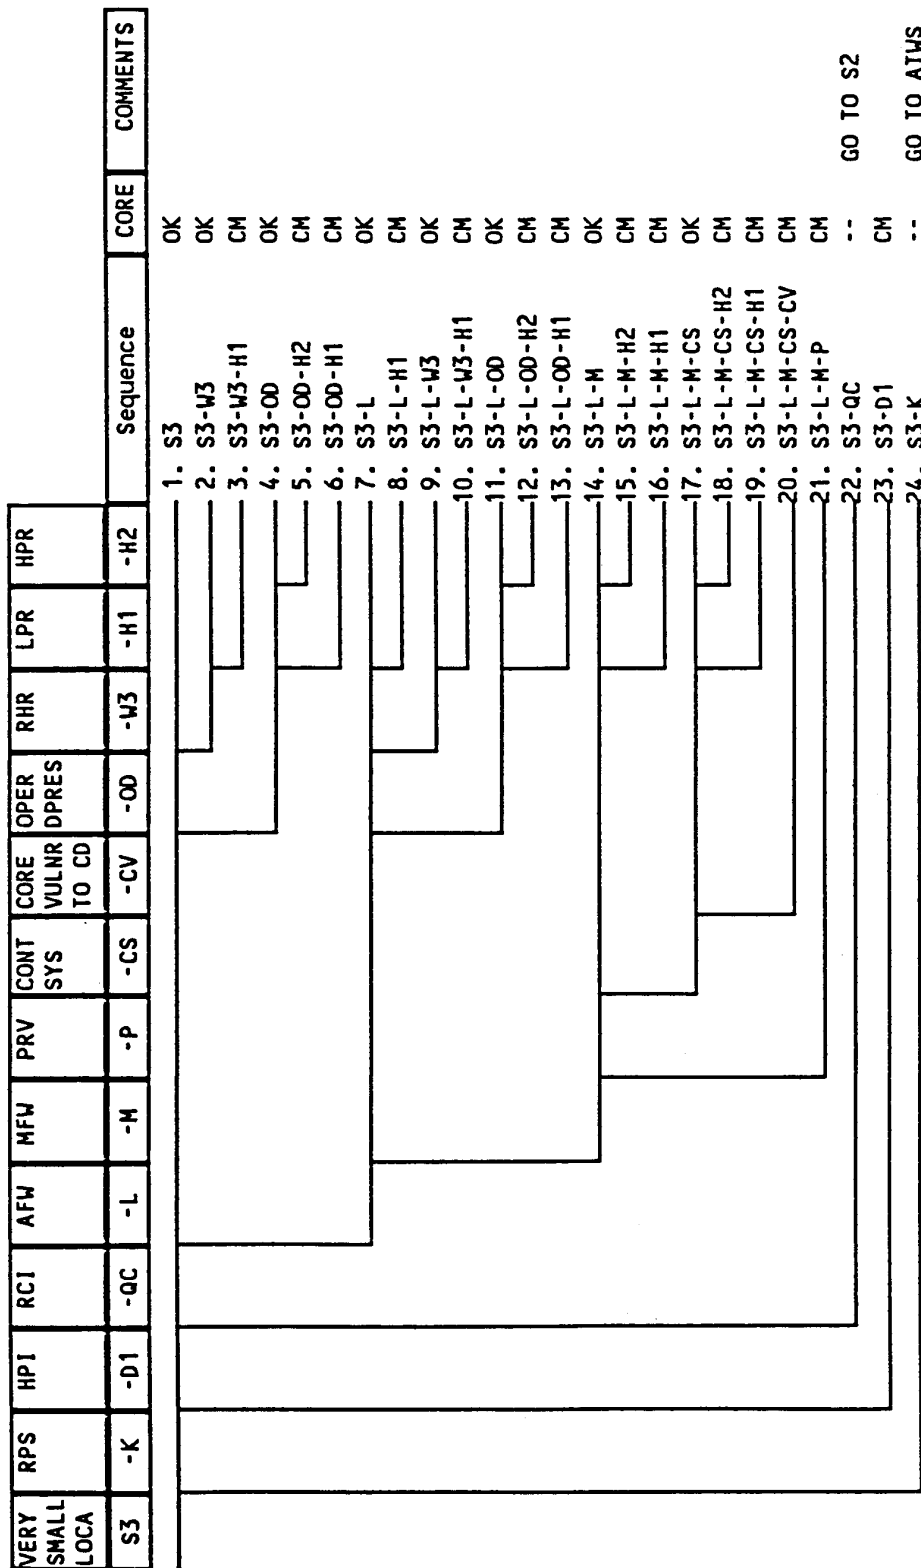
| VERY SMALL LOCA | RPS | HPI | RCI | AFW | MFW | PRV | CONT SYS | CORE VULNR TO CD | OPER DPRES | RHR | LPR | HPR | Sequence | CORE | COMMENTS |
|---|---|---|---|---|---|---|---|---|---|---|---|---|---|---|---|
| S3 | -K | -D1 | -QC | -L | -M | -P | -CS | -CV | -OD | -W3 | -H1 | -H2 | | | |
| | | | | | | | | | | | | | 1. S3 | OK | |
| | | | | | | | | | | | | | 2. S3-W3 | OK | |
| | | | | | | | | | | | | | 3. S3-W3-H1 | CM | |
| | | | | | | | | | | | | | 4. S3-OD | OK | |
| | | | | | | | | | | | | | 5. S3-OD-H2 | CM | |
| | | | | | | | | | | | | | 6. S3-OD-H1 | CM | |
| | | | | | | | | | | | | | 7. S3-L | OK | |
| | | | | | | | | | | | | | 8. S3-L-H1 | CM | |
| | | | | | | | | | | | | | 9. S3-L-W3 | OK | |
| | | | | | | | | | | | | | 10. S3-L-W3-H1 | CM | |
| | | | | | | | | | | | | | 11. S3-L-OD | OK | |
| | | | | | | | | | | | | | 12. S3-L-OD-H2 | CM | |
| | | | | | | | | | | | | | 13. S3-L-OD-H1 | CM | |
| | | | | | | | | | | | | | 14. S3-L-M | OK | |
| | | | | | | | | | | | | | 15. S3-L-M-H2 | CM | |
| | | | | | | | | | | | | | 16. S3-L-M-H1 | CM | |
| | | | | | | | | | | | | | 17. S3-L-M-CS | OK | |
| | | | | | | | | | | | | | 18. S3-L-M-CS-H2 | CM | |
| | | | | | | | | | | | | | 19. S3-L-M-CS-H1 | CM | |
| | | | | | | | | | | | | | 20. S3-L-M-CS-CV | CM | |
| | | | | | | | | | | | | | 21. S3-L-M-P | CM | |
| | | | | | | | | | | | | | 22. S3-QC | -- | GO TO S2 |
| | | | | | | | | | | | | | 23. S3-D1 | CM | |
| | | | | | | | | | | | | | 24. S3-K | -- | GO TO ATWS |